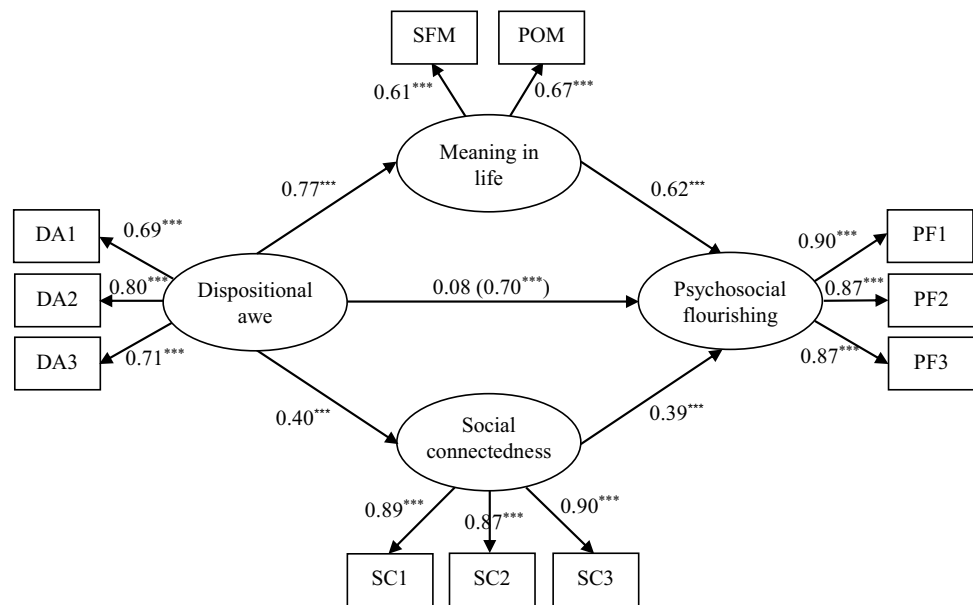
SFM
POM
$0.61^{***}$
$0.67^{***}$
Meaning in life
$0.77^{***}$
$0.62^{***}$
DA1
$0.69^{***}$
DA2
$0.80^{***}$
Dispositional awe
$0.08$ $(0.70^{***})$
Psychosocial flourishing
$0.90^{***}$
PF1
$0.87^{***}$
PF2
$0.87^{***}$
PF3
DA3
$0.71^{***}$
$0.40^{***}$
Social connectedness
$0.39^{***}$
$0.89^{***}$
$0.87^{***}$
$0.90^{***}$
SC1
SC2
SC3